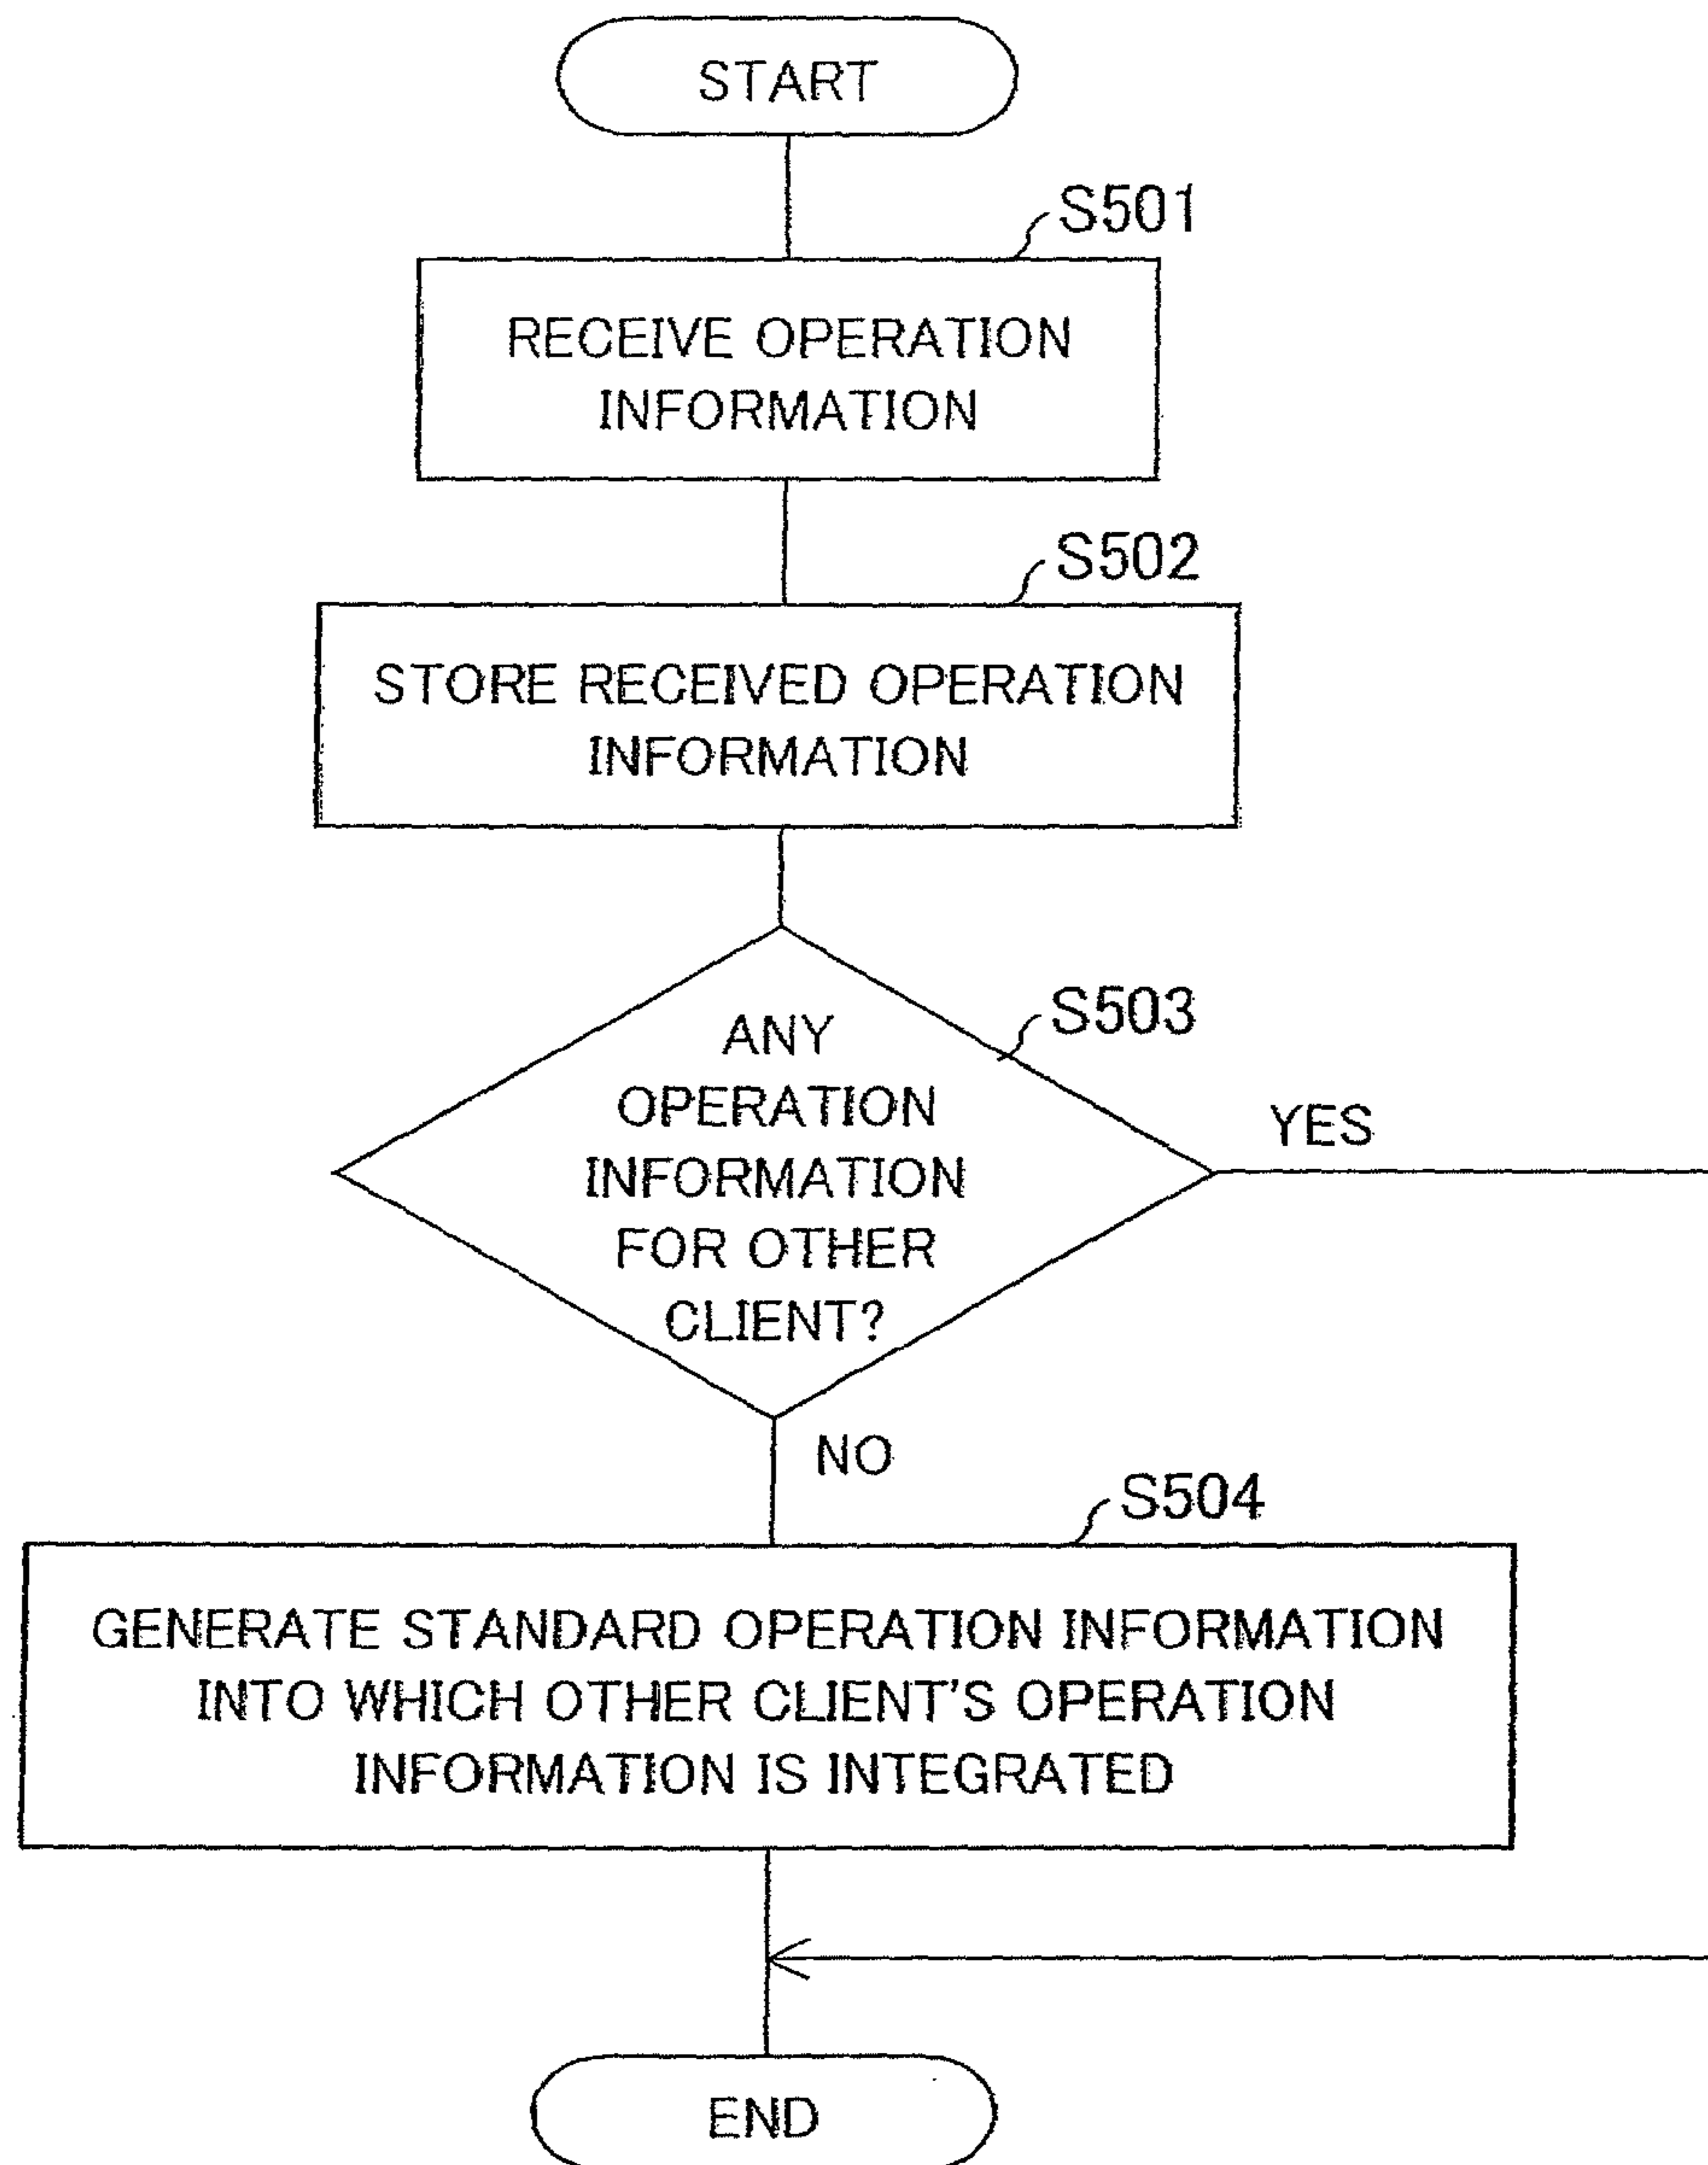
START

S501

RECEIVE OPERATION INFORMATION

S502

STORE RECEIVED OPERATION INFORMATION

S503

ANY OPERATION INFORMATION FOR OTHER CLIENT?

YES

NO

S504

GENERATE STANDARD OPERATION INFORMATION INTO WHICH OTHER CLIENT'S OPERATION INFORMATION IS INTEGRATED

END